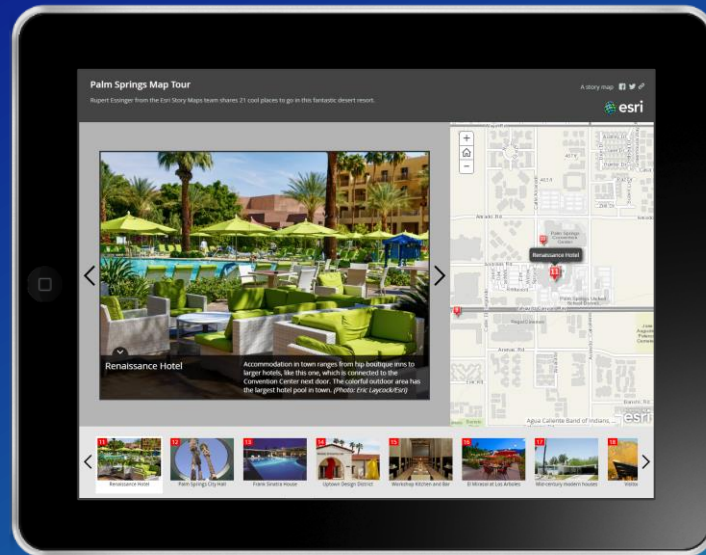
Palm Springs Map Tour

Rupert Essinger from the Esri Story Maps team shares 21 cool places to go in this fantastic desert resort.

A story map

esri

Renaissance Hotel

Accommodation in town ranges from hip boutique inns to larger hotels, like this one, which is connected to the Convention Center next door. The colorful outdoor area has the largest hotel pool in town. *(Photo: Eric Laycock/Esri)*

Renaissance Hotel

11

Agua Caliente Band of Indians, ...

esri

11 Renaissance Hotel

12 Palm Springs City Hall

13 Frank Sinatra House

14 Uptown Design District

15 Workshop Kitchen and Bar

16 El Mirasol at Los Arboles

17 Mid-century modern houses

18 Visitor